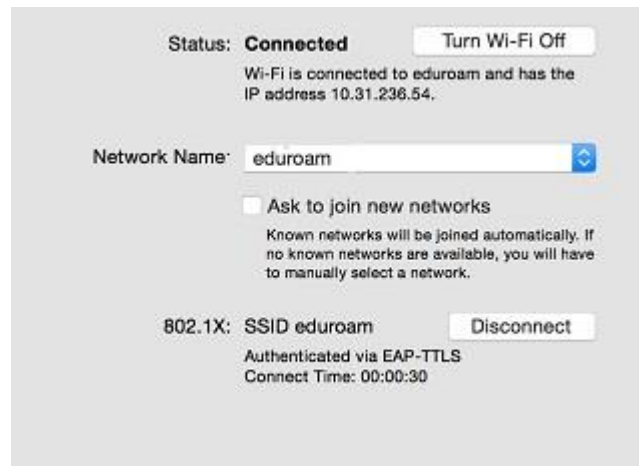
Status: Connected

Turn Wi-Fi Off

Wi-Fi is connected to eduroam and has the IP address 10.31.236.54.

Network Name: eduroam

Ask to join new networks

Known networks will be joined automatically. If no known networks are available, you will have to manually select a network.

802.1X: SSID eduroam

Disconnect

Authenticated via EAP-TTLS
Connect Time: 00:00:30